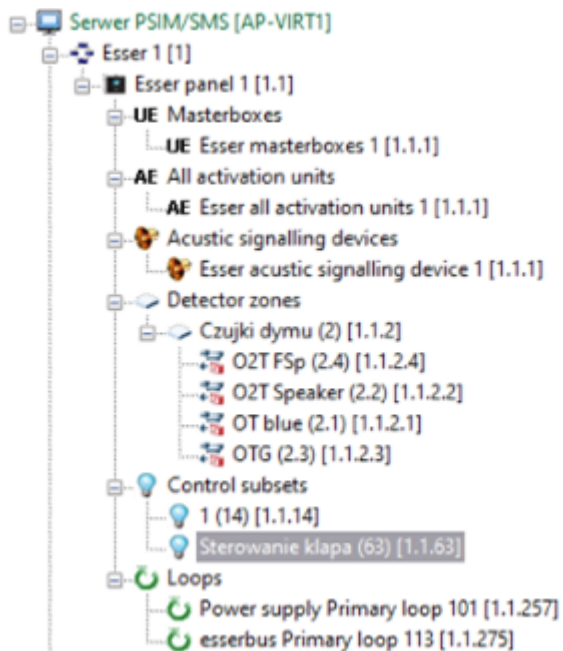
Serwer PSIM/SMS [AP-VIRT1]
Esser 1 [1]
Esser panel 1 [1.1]
UE Masterboxes
UE Esser masterboxes 1 [1.1.1]
AE All activation units
AE Esser all activation units 1 [1.1.1]
Acustic signalling devices
Esser acustic signalling device 1 [1.1.1]
Detector zones
Czujki dymu (2) [1.1.2]
O2T FSp (2.4) [1.1.2.4]
O2T Speaker (2.2) [1.1.2.2]
OT blue (2.1) [1.1.2.1]
OTG (2.3) [1.1.2.3]
Control subsets
1 (14) [1.1.14]
Sterowanie klapa (63) [1.1.63]
Loops
Power supply Primary loop 101 [1.1.257]
esserbus Primary loop 113 [1.1.275]